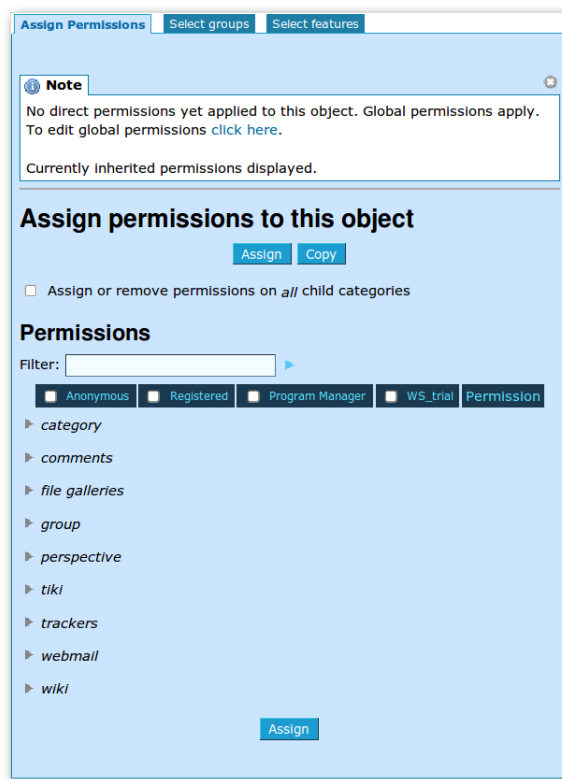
Assign Permissions | Select groups | Select features

Note

No direct permissions yet applied to this object. Global permissions apply. To edit global permissions click here.

Currently inherited permissions displayed.

Assign permissions to this object

Assign Copy

Assign or remove permissions on *all* child categories

Permissions

Filter:

| Anonymous | Registered | Program Manager | WS_trial | Permission |
|---|---|---|---|---|

category

comments

file galleries

group

perspective

tiki

trackers

webmail

wiki

Assign